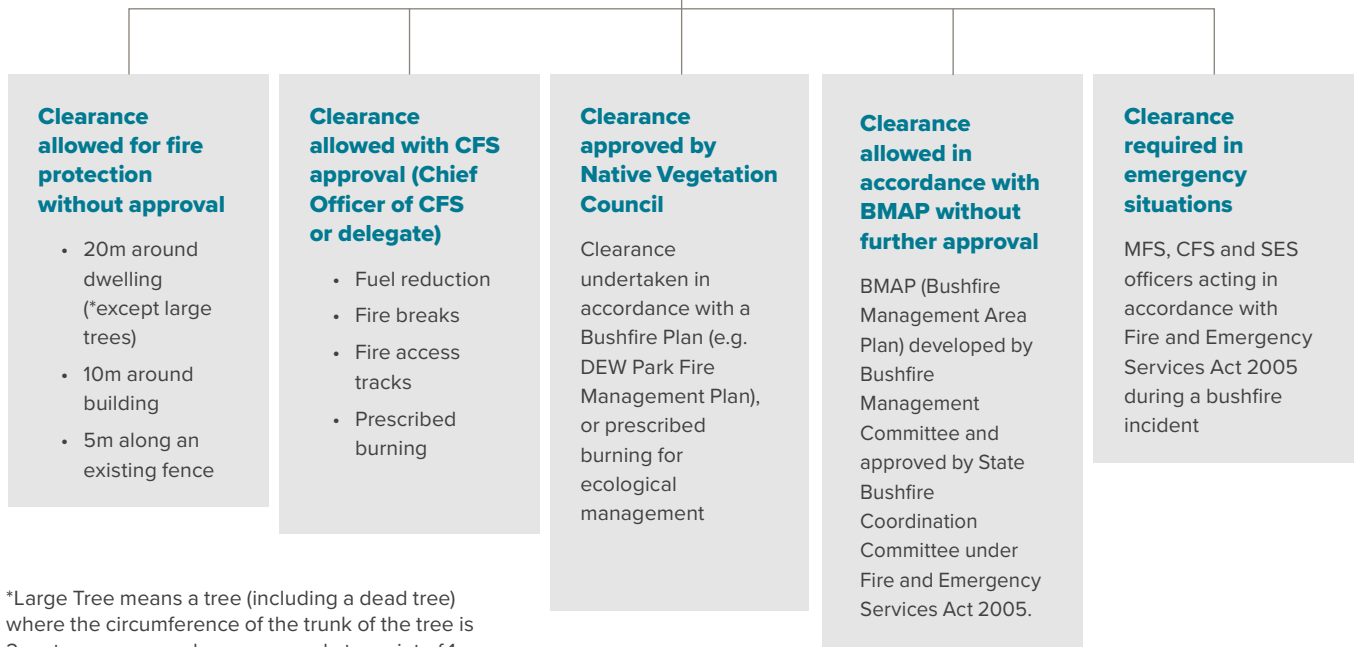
Clearance allowed for fire protection without approval

- 20m around dwelling (*except large trees)
- 10m around building
- 5m along an existing fence

Clearance allowed with CFS approval (Chief Officer of CFS or delegate)

- Fuel reduction
- Fire breaks
- Fire access tracks
- Prescribed burning

Clearance approved by Native Vegetation Council

Clearance undertaken in accordance with a Bushfire Plan (e.g. DEW Park Fire Management Plan), or prescribed burning for ecological management

Clearance allowed in accordance with BMAP without further approval

BMAP (Bushfire Management Area Plan) developed by Bushfire Management Committee and approved by State Bushfire Coordination Committee under Fire and Emergency Services Act 2005.

Clearance required in emergency situations

MFS, CFS and SES officers acting in accordance with Fire and Emergency Services Act 2005 during a bushfire incident

*Large Tree means a tree (including a dead tree) where the circumference of the trunk of the tree is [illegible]